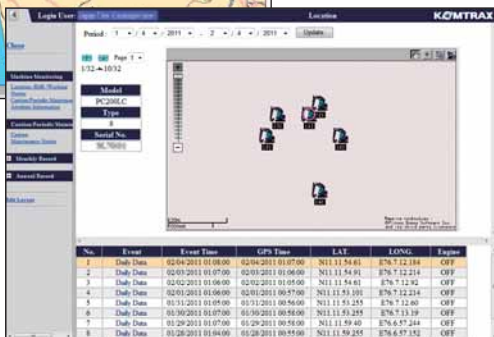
Login User

Location

KOMTRAX

Close

Period : 1 / 4 / 2011 ~ 2 / 4 / 2011 Update

Page 1

1/32→10/32

Machine Monitoring

Custom/Periodic Maintenance

Monthly Record

Annual Record

Model
PC200LC
Type
8
Serial No.
SL70001

| No. | Event | Event Time | GPS Time | LAT. | LONG. | Engine |
|---|---|---|---|---|---|---|
| 1 | Daily Data | 02/04/2011 01:08:00 | 02/04/2011 01:07:00 | N11.11.54.61 | E76.7.12.184 | OFF |
| 2 | Daily Data | 02/03/2011 01:07:00 | 02/03/2011 01:06:00 | N11.11.54.61 | E76.7.12.214 | OFF |
| 3 | Daily Data | 02/02/2011 01:06:00 | 02/02/2011 01:05:00 | N11.11.54.61 | E76.7.12.92 | OFF |
| 4 | Daily Data | 02/01/2011 01:06:00 | 02/01/2011 00:57:00 | N11.11.53.101 | E76.7.12.214 | OFF |
| 5 | Daily Data | 01/31/2011 01:05:00 | 01/31/2011 00:56:00 | N11.11.53.255 | E76.7.12.60 | OFF |
| 6 | Daily Data | 01/30/2011 01:07:00 | 01/30/2011 00:58:00 | N11.11.53.255 | E76.7.13.19 | OFF |
| 7 | Daily Data | 01/29/2011 01:07:00 | 01/29/2011 00:58:00 | N11.11.59.40 | E76.6.57.244 | OFF |
| 8 | Daily Data | 01/28/2011 01:04:00 | 01/28/2011 00:55:00 | N11.11.59.255 | E76.6.57.152 | OFF |